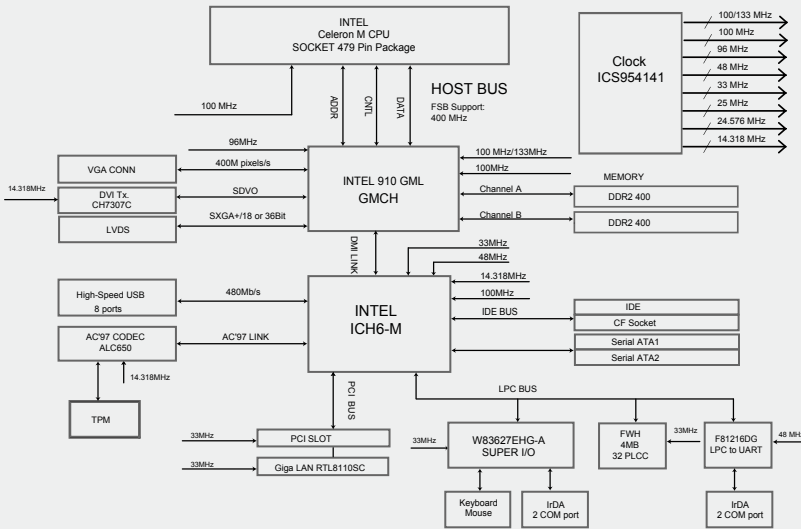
INTEL
Celeron M CPU
SOCKET 479 Pin Package

ADDR
CNTL
DATA

HOST BUS
FSB Support:
400 MHz

100 MHz

Clock
ICS954141

100/133 MHz
100 MHz
96 MHz
48 MHz
33 MHz
25 MHz
24.576 MHz
14.318 MHz

96MHz
400M pixels/s
SDVO
SXGA+/18 or 36Bit

VGA CONN
14.318MHz
DVI Tx.
CH7307C
LVDS

INTEL 910 GML
GMCH

100 MHz/133MHz
100MHz

MEMORY
Channel A
DDR2 400
Channel B
DDR2 400

DMI LINK

33MHz
48MHz
14.318MHz
100MHz

High-Speed USB
8 ports
480Mb/s

INTEL
ICH6-M

IDE BUS
IDE
CF Socket
Serial ATA1
Serial ATA2

AC'97 CODEC
ALC650
AC'97 LINK
14.318MHz

TPM

PCI BUS

LPC BUS

33MHz
PCI SLOT
33MHz
Giga LAN RTL8110SC

33MHz
W83627EHG-A
SUPER I/O

FWH
4MB
32 PLCC
33MHz

F81216DG
LPC to UART
48 MHz

Keyboard
Mouse
IrDA
2 COM port

IrDA
2 COM port